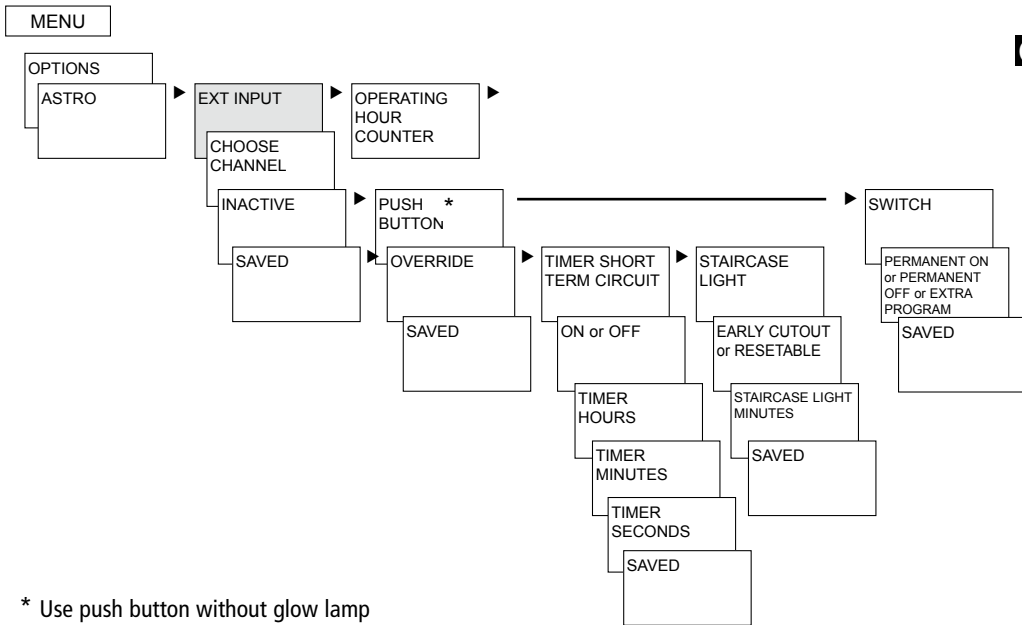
MENU

OPTIONS

ASTRO

EXT INPUT

OPERATING HOUR COUNTER

CHOOSE CHANNEL

INACTIVE

SAVED

PUSH BUTTON *

OVERRIDE

SAVED

TIMER SHORT TERM CIRCUIT

ON or OFF

TIMER HOURS

TIMER MINUTES

TIMER SECONDS

SAVED

STAIRCASE LIGHT

EARLY CUTOUT or RESETABLE

STAIRCASE LIGHT MINUTES

SAVED

SWITCH

PERMANENT ON or PERMANENT OFF or EXTRA PROGRAM

SAVED

* Use push button without glow lamp